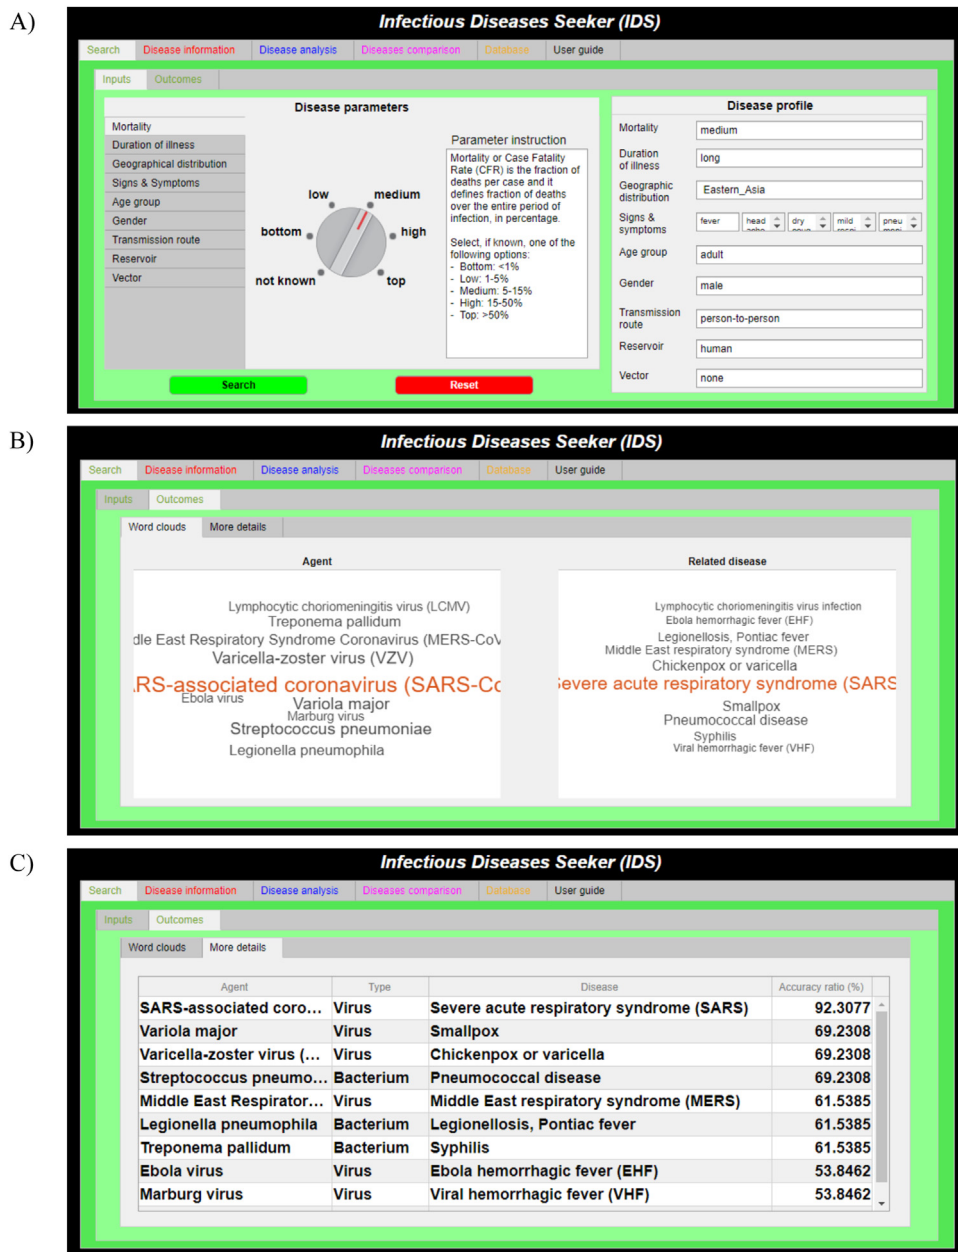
A)

Infectious Diseases Seeker (IDS)

Search | Disease information | Disease analysis | Diseases comparison | Database | User guide

Inputs | Outcomes

Disease parameters

Mortality
Duration of illness
Geographical distribution
Signs & Symptoms
Age group
Gender
Transmission route
Reservoir
Vector

low
medium
bottom
high
not known
top

Parameter instruction

Mortality or Case Fatality Rate (CFR) is the fraction of deaths per case and it defines fraction of deaths over the entire period of infection, in percentage.

Select, if known, one of the following options:
- Bottom: <1%
- Low: 1-5%
- Medium: 5-15%
- High: 15-50%
- Top: >50%

Search
Reset

Disease profile

Mortality: medium
Duration of illness: long
Geographic distribution: Eastern_Asia
Signs & symptoms: fever | head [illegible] | dry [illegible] | mild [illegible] | pneu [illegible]
Age group: adult
Gender: male
Transmission route: person-to-person
Reservoir: human
Vector: none

B)

Infectious Diseases Seeker (IDS)

Search | Disease information | Disease analysis | Diseases comparison | Database | User guide

Inputs | Outcomes

Word clouds | More details

Agent

Lymphocytic choriomeningitis virus (LCMV)
Treponema pallidum
dle East Respiratory Syndrome Coronavirus (MERS-CoV
Varicella-zoster virus (VZV)
RS-associated coronavirus (SARS-Co
Ebola virus
Variola major
Marburg virus
Streptococcus pneumoniae
Legionella pneumophila

Related disease

Lymphocytic choriomeningitis virus infection
Ebola hemorrhagic fever (EHF)
Legionellosis, Pontiac fever
Middle East respiratory syndrome (MERS)
Chickenpox or varicella
ievere acute respiratory syndrome (SARS
Smallpox
Pneumococcal disease
Syphilis
Viral hemorrhagic fever (VHF)

C)

Infectious Diseases Seeker (IDS)

Search | Disease information | Disease analysis | Diseases comparison | Database | User guide

Inputs | Outcomes

Word clouds | More details

| Agent | Type | Disease | Accuracy ratio (%) |
|---|---|---|---|
| SARS-associated coro... | Virus | Severe acute respiratory syndrome (SARS) | 92.3077 |
| Variola major | Virus | Smallpox | 69.2308 |
| Varicella-zoster virus (... | Virus | Chickenpox or varicella | 69.2308 |
| Streptococcus pneumo... | Bacterium | Pneumococcal disease | 69.2308 |
| Middle East Respirator... | Virus | Middle East respiratory syndrome (MERS) | 61.5385 |
| Legionella pneumophila | Bacterium | Legionellosis, Pontiac fever | 61.5385 |
| Treponema pallidum | Bacterium | Syphilis | 61.5385 |
| Ebola virus | Virus | Ebola hemorrhagic fever (EHF) | 53.8462 |
| Marburg virus | Virus | Viral hemorrhagic fever (VHF) | 53.8462 |